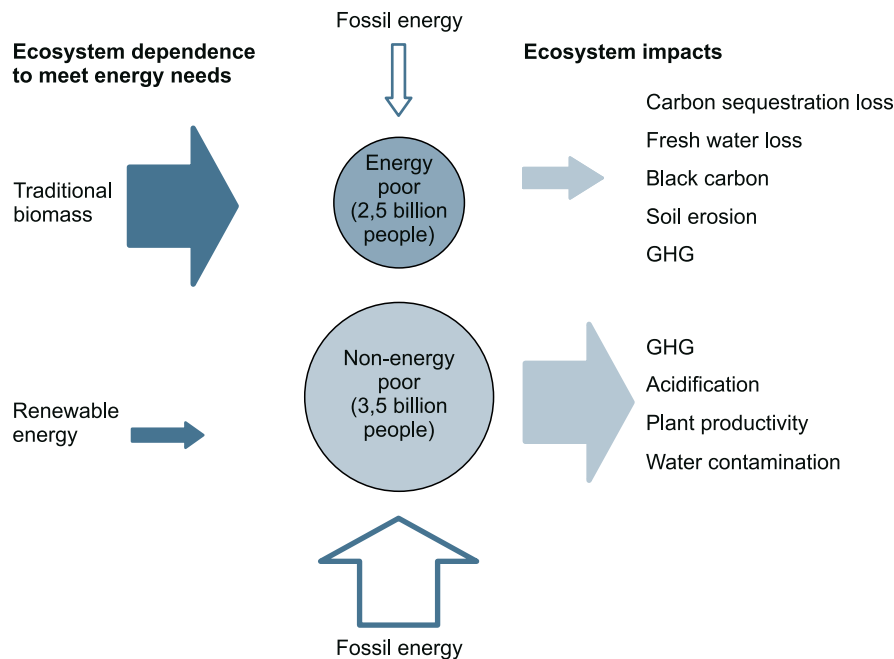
Fossil energy

Ecosystem dependence to meet energy needs

Ecosystem impacts

Traditional biomass

Energy poor (2,5 billion people)

Carbon sequestration loss
Fresh water loss
Black carbon
Soil erosion
GHG

Renewable energy

Non-energy poor (3,5 billion people)

GHG
Acidification
Plant productivity
Water contamination

Fossil energy